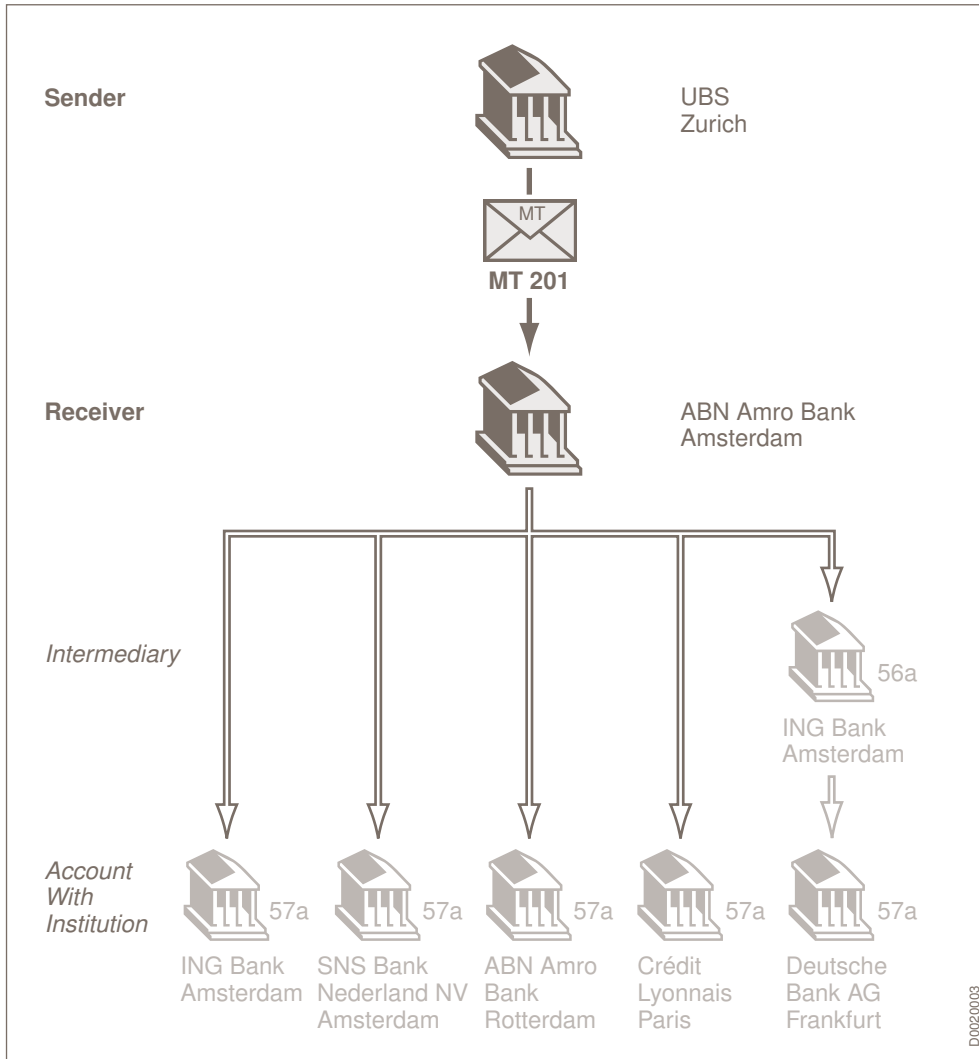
Sender

UBS
Zurich

MT

MT 201

Receiver

ABN Amro Bank
Amsterdam

Intermediary

56a

ING Bank
Amsterdam

Account
With
Institution

57a

ING Bank
Amsterdam

57a

SNS Bank
Nederland NV
Amsterdam

57a

ABN Amro
Bank
Rotterdam

57a

Crédit
Lyonnais
Paris

57a

Deutsche
Bank AG
Frankfurt

D0020003